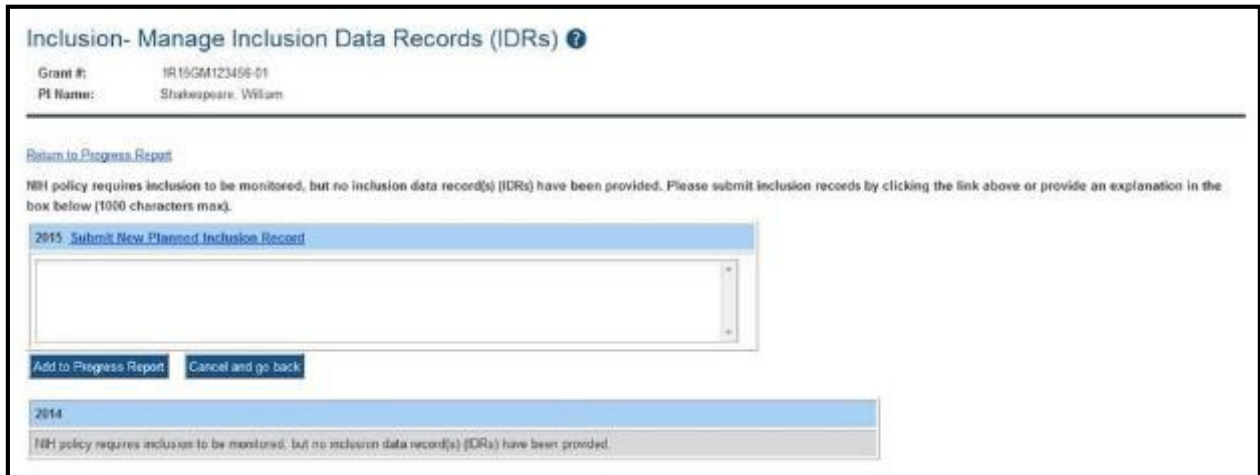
Inclusion- Manage Inclusion Data Records (IDRs)

Grant #: 1R15GM123456-01
PI Name: Shakespeare, William

Return to Progress Report

NIH policy requires inclusion to be monitored, but no inclusion data record(s) (IDRs) have been provided. Please submit inclusion records by clicking the link above or provide an explanation in the box below (1000 characters max).

2015 Submit New Planned Inclusion Record

Add to Progress Report Cancel and go back

2014

NIH policy requires inclusion to be monitored, but no inclusion data record(s) (IDRs) have been provided.